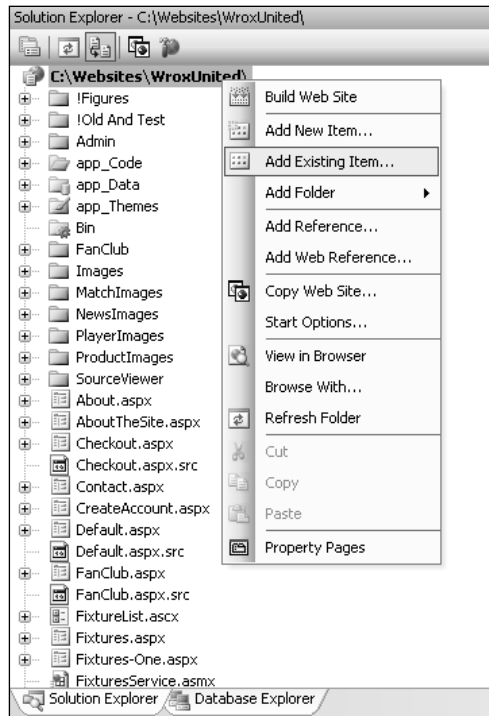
Solution Explorer - C:\Websites\WroxUnited\

C:\Websites\WroxUnited\

!Figures
!Old And Test
Admin
app_Code
app_Data
app_Themes
Bin
FanClub
Images
MatchImages
NewsImages
PlayerImages
ProductImages
SourceViewer
About.aspx
AboutTheSite.aspx
Checkout.aspx
Checkout.aspx.src
Contact.aspx
CreateAccount.aspx
Default.aspx
Default.aspx.src
FanClub.aspx
FanClub.aspx.src
FixtureList.ascx
Fixtures.aspx
Fixtures-One.aspx
FixturesService.asmx

Build Web Site
Add New Item...
Add Existing Item...
Add Folder
Add Reference...
Add Web Reference...
Copy Web Site...
Start Options...
View in Browser
Browse With...
Refresh Folder
Cut
Copy
Paste
Property Pages

Solution Explorer
Database Explorer